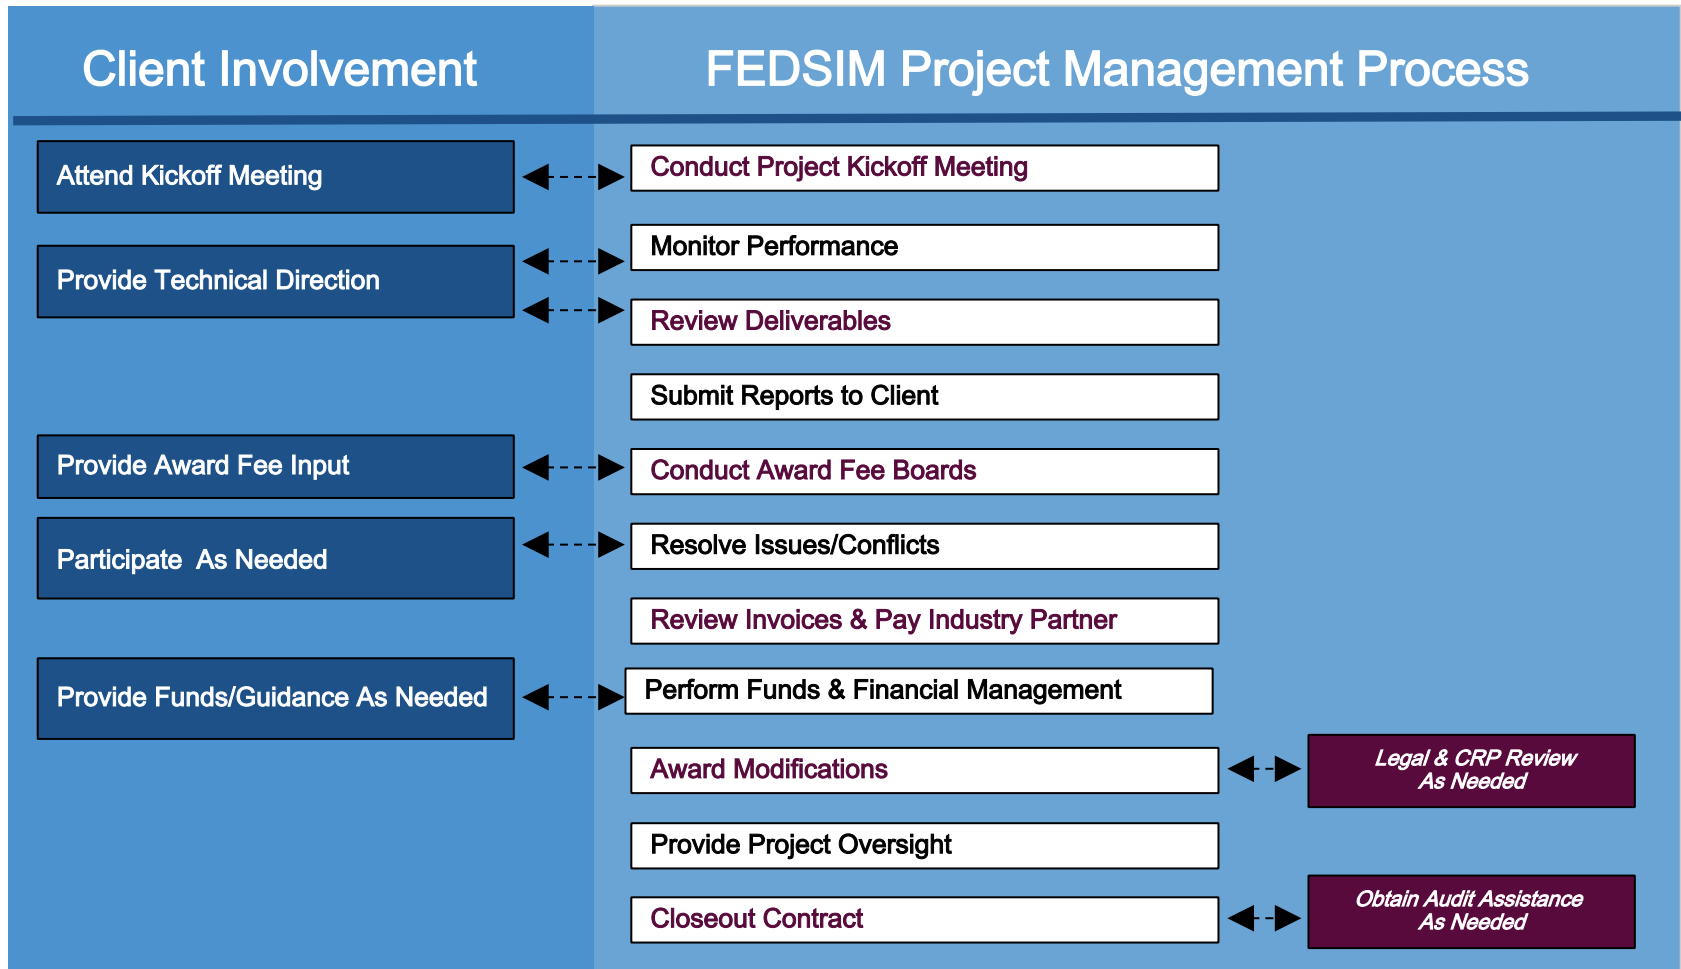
Client Involvement

FEDSIM Project Management Process

Attend Kickoff Meeting

Conduct Project Kickoff Meeting

Provide Technical Direction

Monitor Performance

Review Deliverables

Submit Reports to Client

Provide Award Fee Input

Conduct Award Fee Boards

Participate As Needed

Resolve Issues/Conflicts

Review Invoices & Pay Industry Partner

Provide Funds/Guidance As Needed

Perform Funds & Financial Management

Award Modifications

Legal & CRP Review As Needed

Provide Project Oversight

Closeout Contract

Obtain Audit Assistance As Needed